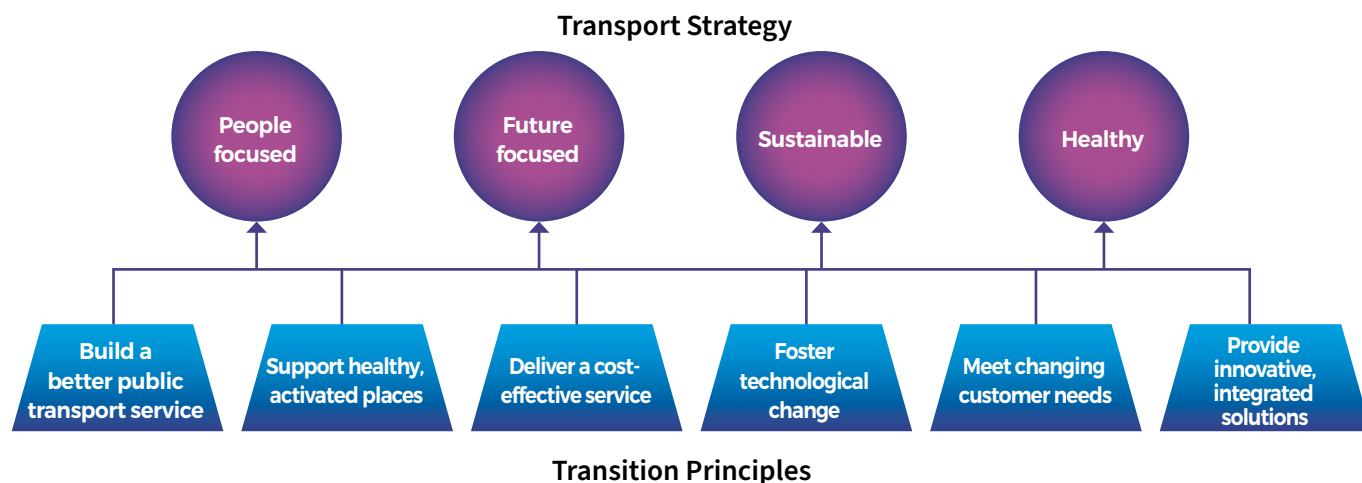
Transport Strategy

People focused

Future focused

Sustainable

Healthy

Build a better public transport service

Support healthy, activated places

Deliver a cost-effective service

Foster technological change

Meet changing customer needs

Provide innovative, integrated solutions

Transition Principles